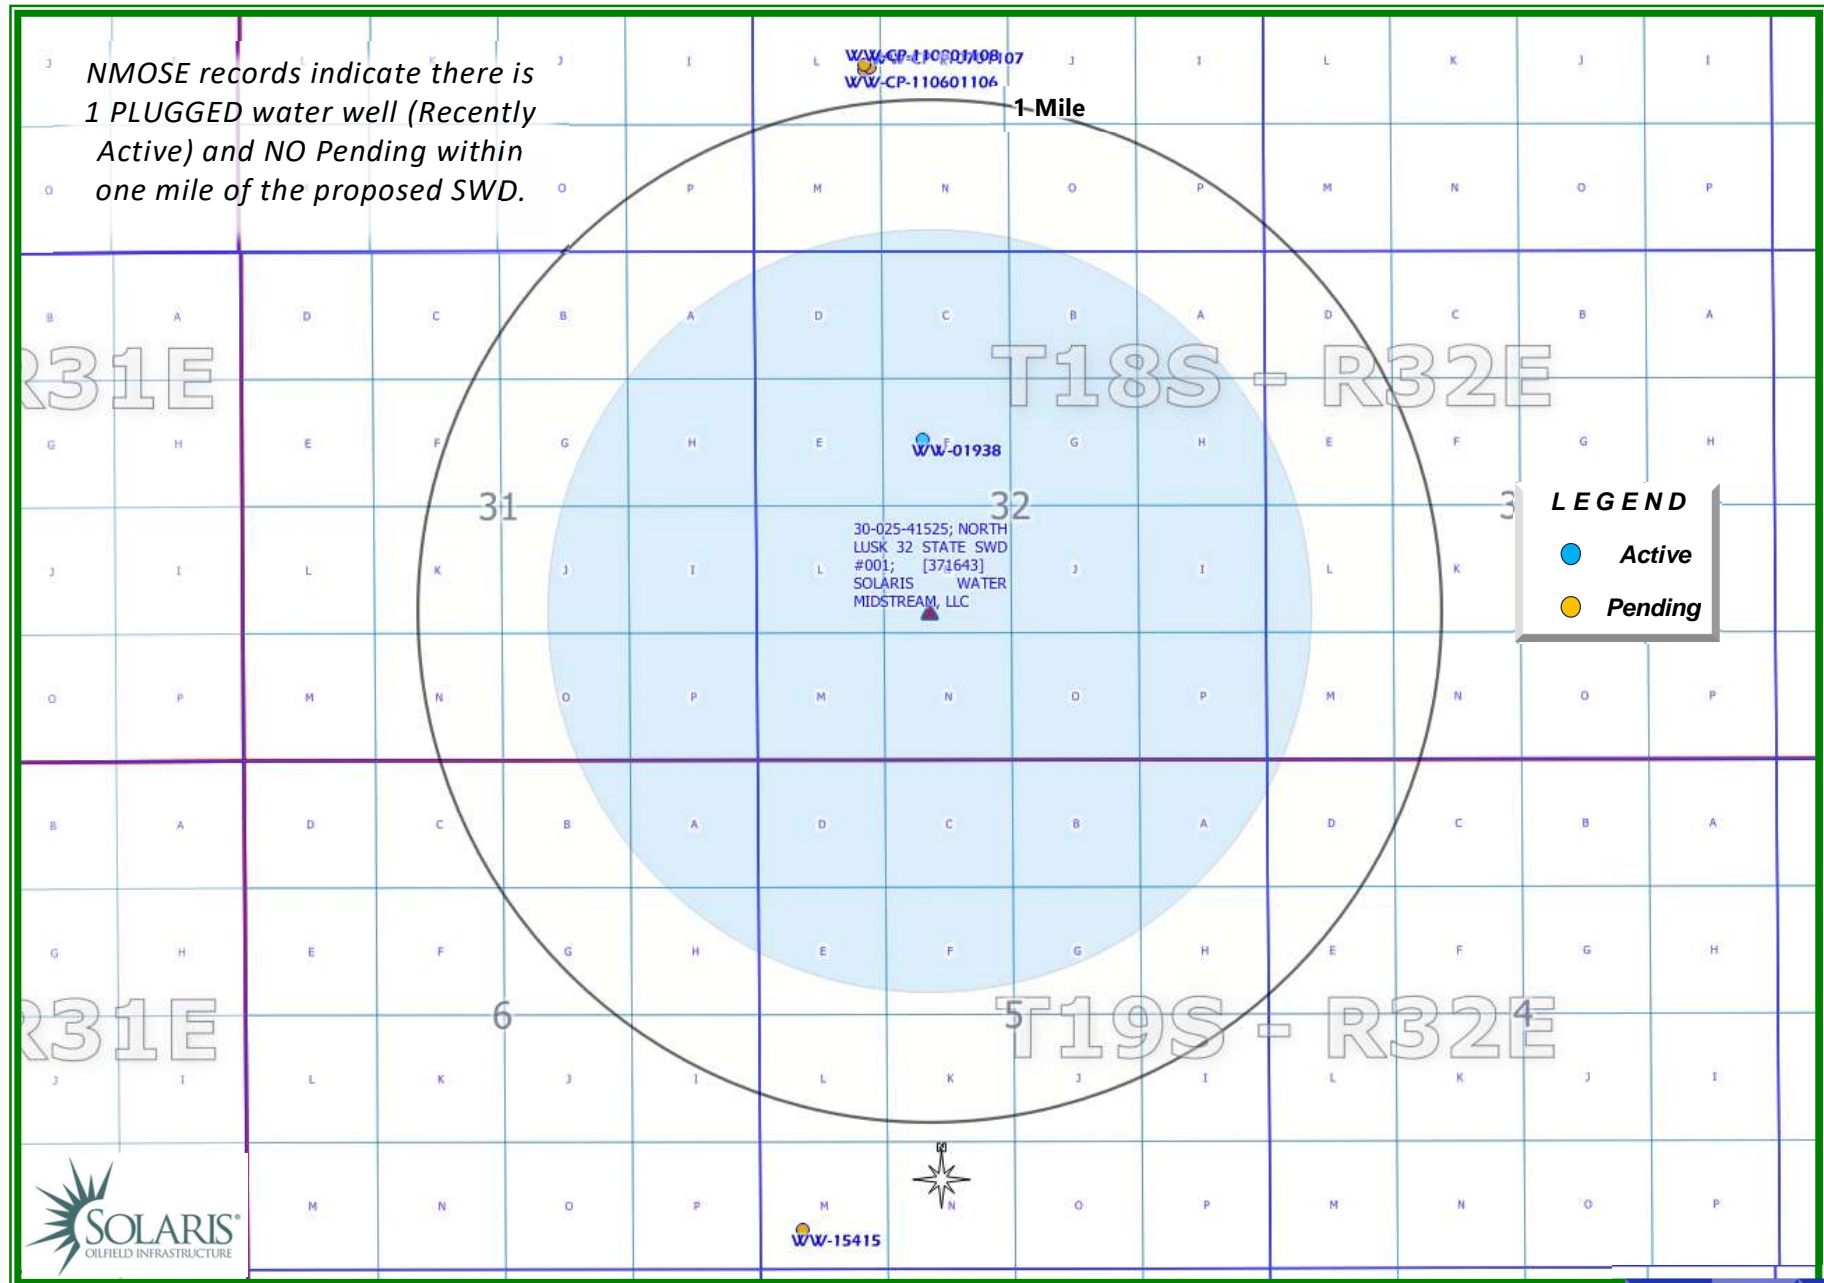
NMOSE records indicate there is 1 PLUGGED water well (Recently Active) and NO Pending within one mile of the proposed SWD.

J I L K J I L K J I L K J I

WW-CP-110601108 WW-CP-110601107
WW-CP-110601106

1 Mile

O P M N O P M N O P M N O P

B A D C B A D C B A D C B A

R31E

T18S - R32E

G H E F G H E F G H E F G H

WW-01938

31

32

3

LEGEND

Active

Pending

30-025-41525; NORTH LUSK 32 STATE SWD #001; [371643] SOLARIS WATER MIDSTREAM, LLC

J I L K J I L K J I L K

O P M N O P M N O P M N O P

B A D C B A D C B A D C B A

G H E F G H E F G H E F G H

R31E

6

5

T19S - R32E

4

J I L K J I L K J I L K J I

N

M N O P M N O P M N O P

WW-15415

SOLARIS
OILFIELD INFRASTRUCTURE